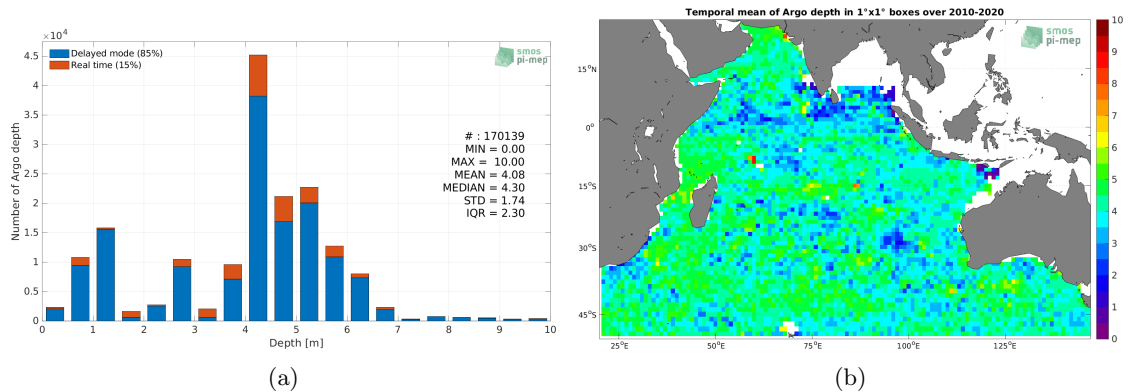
$\times10^4$

Delayed mode (85%)
Real time (15%)

smos
pi-mep

4.5
4
3.5
3
2.5
2
1.5
1
0.5
0

Number of Argo depth

# : 170139
MIN = 0.00
MAX = 10.00
MEAN = 4.08
MEDIAN = 4.30
STD = 1.74
IQR = 2.30

0 1 2 3 4 5 6 7 8 9 10
Depth [m]

(a)

Temporal mean of Argo depth in 1°x1° boxes over 2010-2020

smos
pi-mep

15°N
0°
15°S
30°S
45°S

25°E 50°E 75°E 100°E 125°E

10
9
8
7
6
5
4
3
2
1
0

(b)